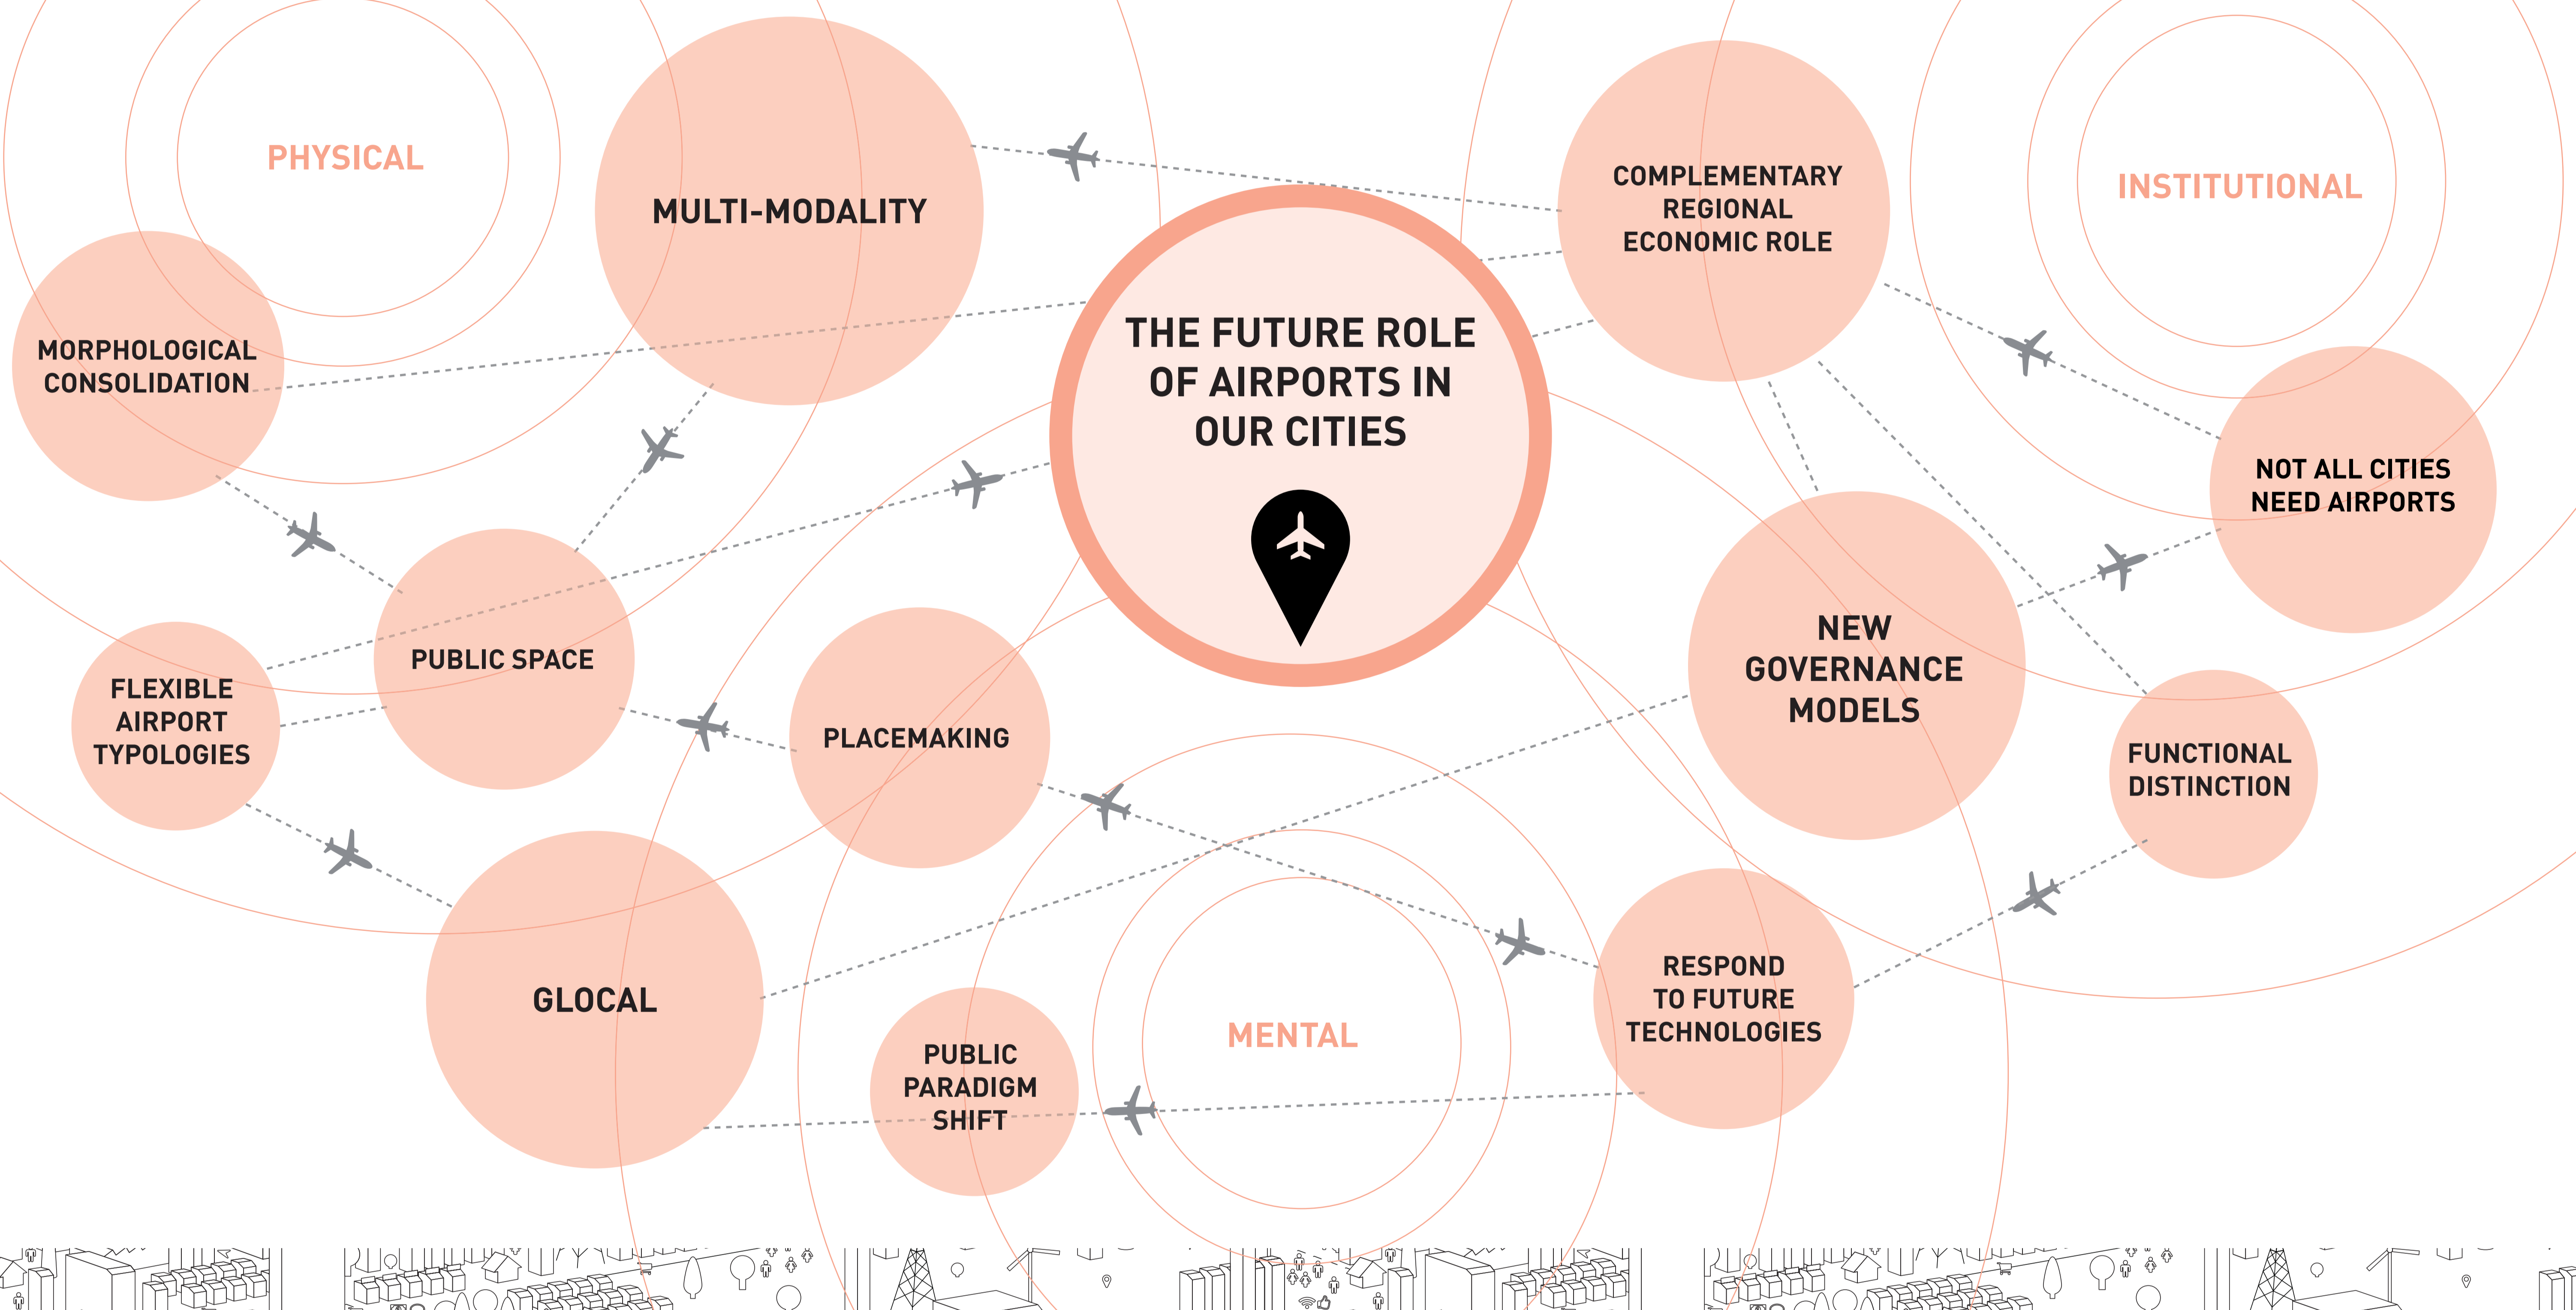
PHYSICAL

MULTI-MODALITY

MORPHOLOGICAL CONSOLIDATION

THE FUTURE ROLE OF AIRPORTS IN OUR CITIES

COMPLEMENTARY REGIONAL ECONOMIC ROLE

INSTITUTIONAL

NOT ALL CITIES NEED AIRPORTS

PUBLIC SPACE

FLEXIBLE AIRPORT TYPOLOGIES

PLACEMAKING

NEW GOVERNANCE MODELS

FUNCTIONAL DISTINCTION

GLOCAL

MENTAL

RESPOND TO FUTURE TECHNOLOGIES

PUBLIC PARADIGM SHIFT